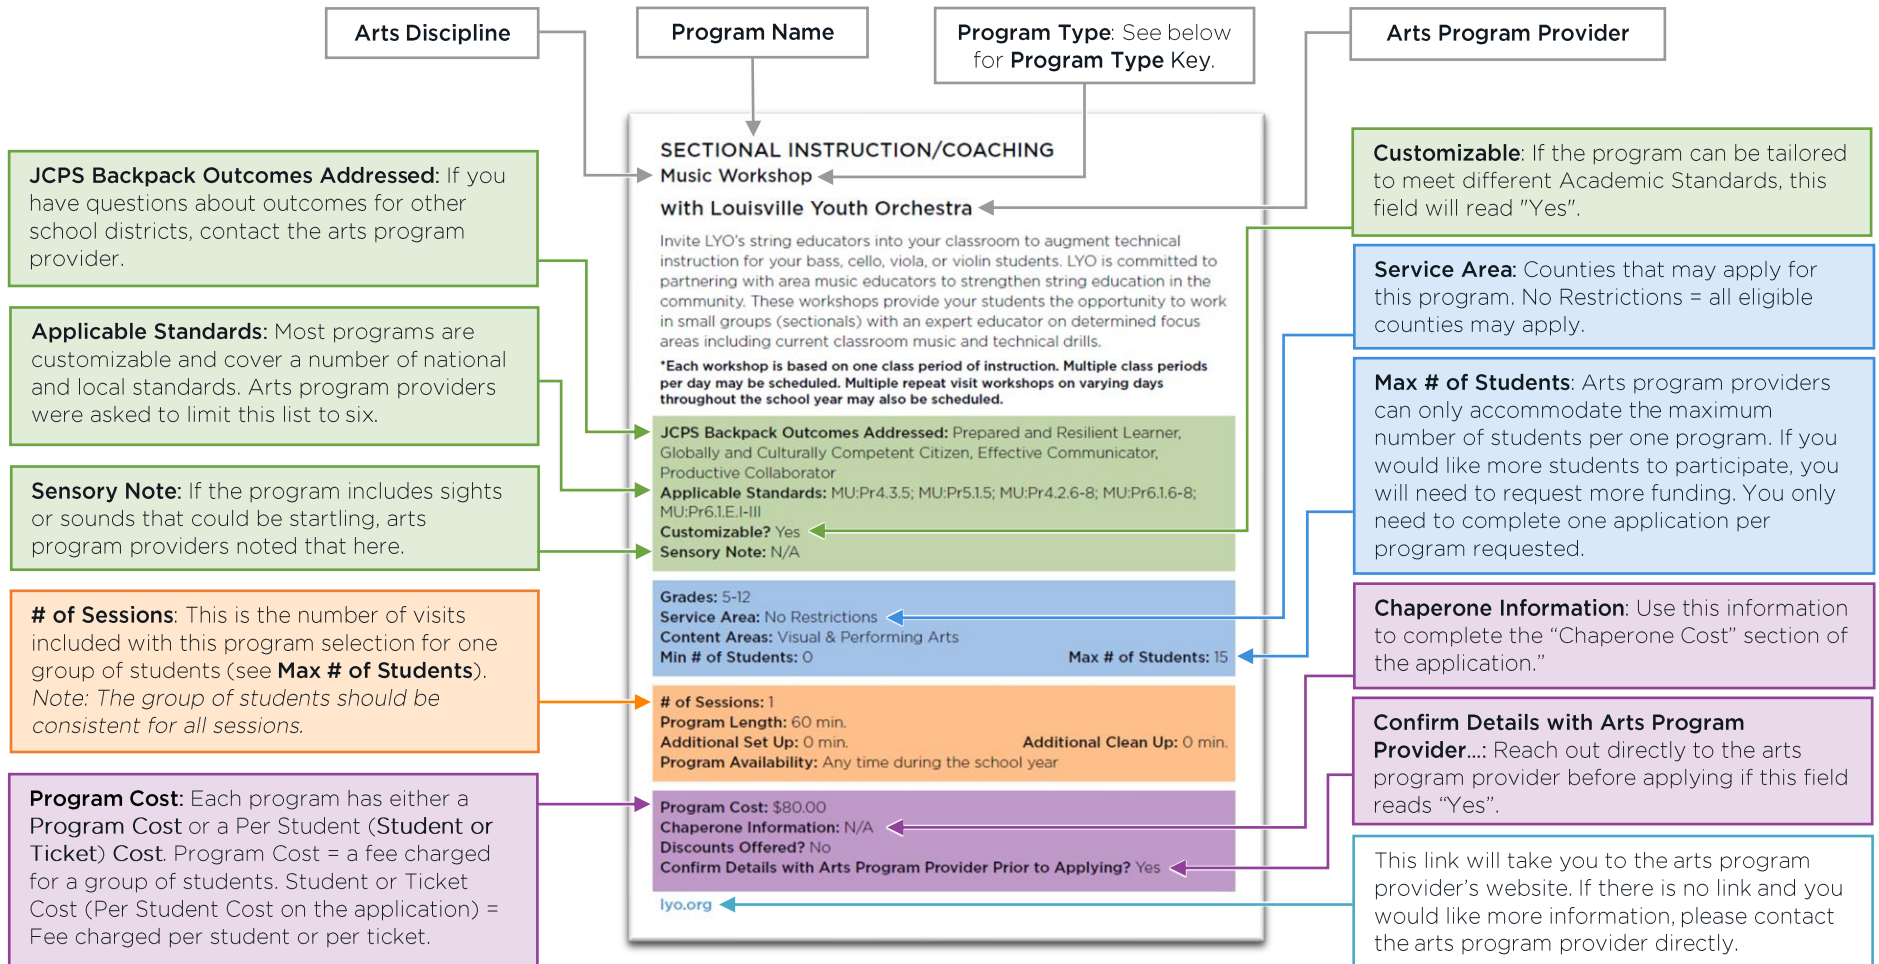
Arts Discipline

Program Name

Program Type: See below for Program Type Key.

Arts Program Provider

JCPS Backpack Outcomes Addressed: If you have questions about outcomes for other school districts, contact the arts program provider.

Applicable Standards: Most programs are customizable and cover a number of national and local standards. Arts program providers were asked to limit this list to six.

Sensory Note: If the program includes sights or sounds that could be startling, arts program providers noted that here.

# of Sessions: This is the number of visits included with this program selection for one group of students (see Max # of Students). Note: The group of students should be consistent for all sessions.

Program Cost: Each program has either a Program Cost or a Per Student (Student or Ticket) Cost. Program Cost = a fee charged for a group of students. Student or Ticket Cost (Per Student Cost on the application) = Fee charged per student or per ticket.

SECTIONAL INSTRUCTION/COACHING
Music Workshop
with Louisville Youth Orchestra

Invite LYO's string educators into your classroom to augment technical instruction for your bass, cello, viola, or violin students. LYO is committed to partnering with area music educators to strengthen string education in the community. These workshops provide your students the opportunity to work in small groups (sectionals) with an expert educator on determined focus areas including current classroom music and technical drills.

*Each workshop is based on one class period of instruction. Multiple class periods per day may be scheduled. Multiple repeat visit workshops on varying days throughout the school year may also be scheduled.

JCPS Backpack Outcomes Addressed: Prepared and Resilient Learner, Globally and Culturally Competent Citizen, Effective Communicator, Productive Collaborator
Applicable Standards: MU:Pr4.3.5; MU:Pr5.1.5; MU:Pr4.2.6-8; MU:Pr6.1.6-8; MU:Pr6.1.E.I-III
Customizable? Yes
Sensory Note: N/A

Grades: 5-12
Service Area: No Restrictions
Content Areas: Visual & Performing Arts
Min # of Students: 0
Max # of Students: 15

# of Sessions: 1
Program Length: 60 min.
Additional Set Up: 0 min.
Additional Clean Up: 0 min.
Program Availability: Any time during the school year

Program Cost: $80.00
Chaperone Information: N/A
Discounts Offered? No
Confirm Details with Arts Program Provider Prior to Applying? Yes

lyo.org

Customizable: If the program can be tailored to meet different Academic Standards, this field will read "Yes".

Service Area: Counties that may apply for this program. No Restrictions = all eligible counties may apply.

Max # of Students: Arts program providers can only accommodate the maximum number of students per one program. If you would like more students to participate, you will need to request more funding. You only need to complete one application per program requested.

Chaperone Information: Use this information to complete the “Chaperone Cost” section of the application.”

Confirm Details with Arts Program Provider...: Reach out directly to the arts program provider before applying if this field reads “Yes”.

This link will take you to the arts program provider’s website. If there is no link and you would like more information, please contact the arts program provider directly.